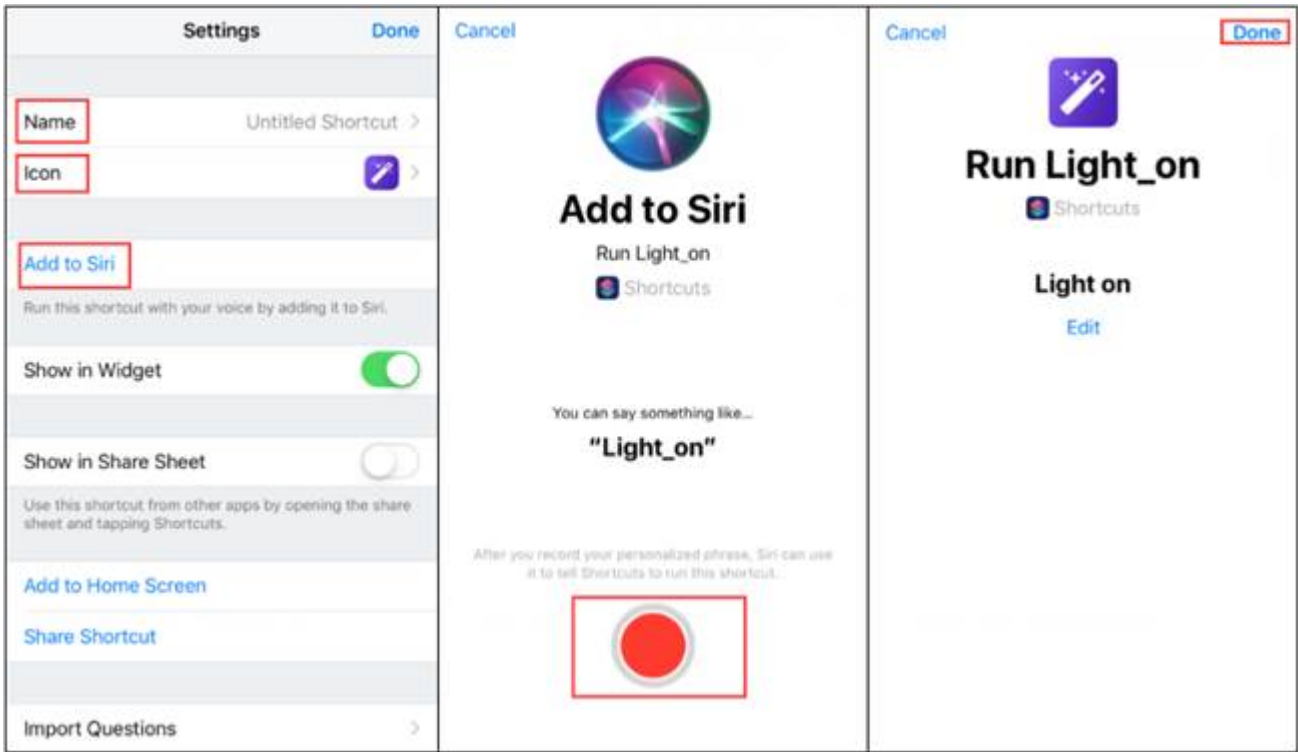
Settings Done

Name Untitled Shortcut

Icon

Add to Siri

Run this shortcut with your voice by adding it to Siri.

Show in Widget

Show in Share Sheet

Use this shortcut from other apps by opening the share sheet and tapping Shortcuts.

Add to Home Screen

Share Shortcut

Import Questions

Cancel

Add to Siri

Run Light_on

Shortcuts

You can say something like...

"Light_on"

After you record your personalized phrase, Siri can use it to tell Shortcuts to run this shortcut.

Cancel Done

Run Light_on

Shortcuts

Light on

Edit